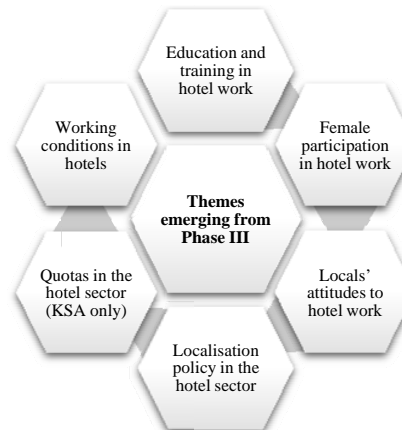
Themes emerging from Phase III

Education and training in hotel work

Female participation in hotel work

Locals' attitudes to hotel work

Localisation policy in the hotel sector

Quotas in the hotel sector (KSA only)

Working conditions in hotels